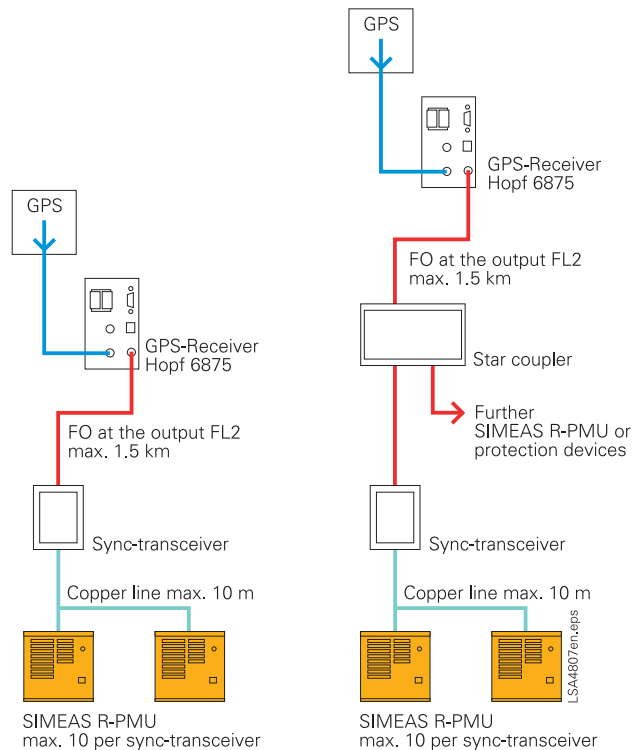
GPS

GPS-Receiver
Hopf 6875

FO at the output FL2
max. 1.5 km

Sync-transceiver

Copper line max. 10 m

SIMEAS R-PMU
max. 10 per sync-transceiver

GPS

GPS-Receiver
Hopf 6875

FO at the output FL2
max. 1.5 km

Star coupler

Further
SIMEAS R-PMU or
protection devices

Sync-transceiver

Copper line max. 10 m

LSA4807en.eps

SIMEAS R-PMU
max. 10 per sync-transceiver